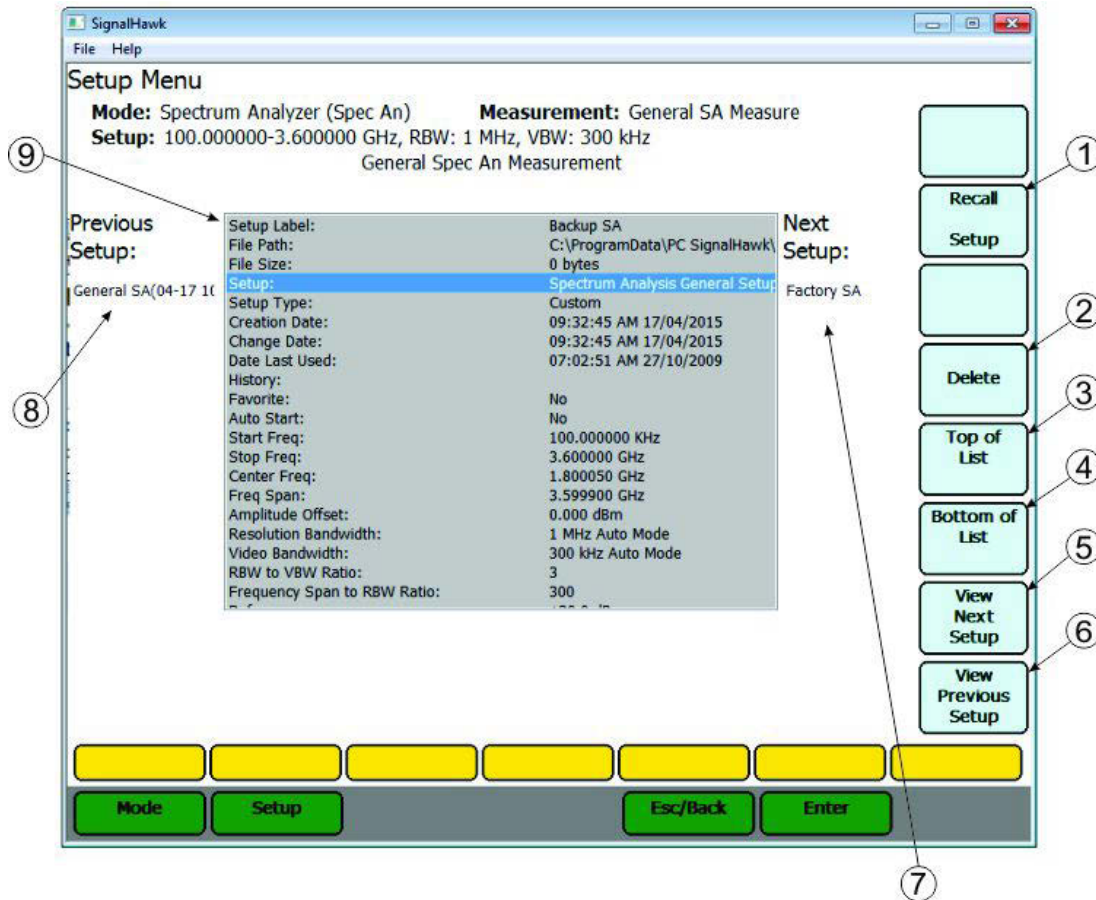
SignalHawk
File Help
Setup Menu
Mode: Spectrum Analyzer (Spec An) Measurement: General SA Measure
Setup: 100.000000-3.600000 GHz, RBW: 1 MHz, VBW: 300 kHz
General Spec An Measurement

Previous Setup:
General SA(04-17 1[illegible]

| Setup Label: | Backup SA |
|---|---|
| File Path: | C:\ProgramData\PC SignalHawk\ |
| File Size: | 0 bytes |
| Setup: | Spectrum Analysis General Setup |
| Setup Type: | Custom |
| Creation Date: | 09:32:45 AM 17/04/2015 |
| Change Date: | 09:32:45 AM 17/04/2015 |
| Date Last Used: | 07:02:51 AM 27/10/2009 |
| History: | |
| Favorite: | No |
| Auto Start: | No |
| Start Freq: | 100.000000 KHz |
| Stop Freq: | 3.600000 GHz |
| Center Freq: | 1.800050 GHz |
| Freq Span: | 3.599900 GHz |
| Amplitude Offset: | 0.000 dBm |
| Resolution Bandwidth: | 1 MHz Auto Mode |
| Video Bandwidth: | 300 kHz Auto Mode |
| RBW to VBW Ratio: | 3 |
| Frequency Span to RBW Ratio: | 300 |

Next Setup:
Factory SA

Recall Setup
Delete
Top of List
Bottom of List
View Next Setup
View Previous Setup

Mode
Setup
Esc/Back
Enter

1
2
3
4
5
6
7
8
9